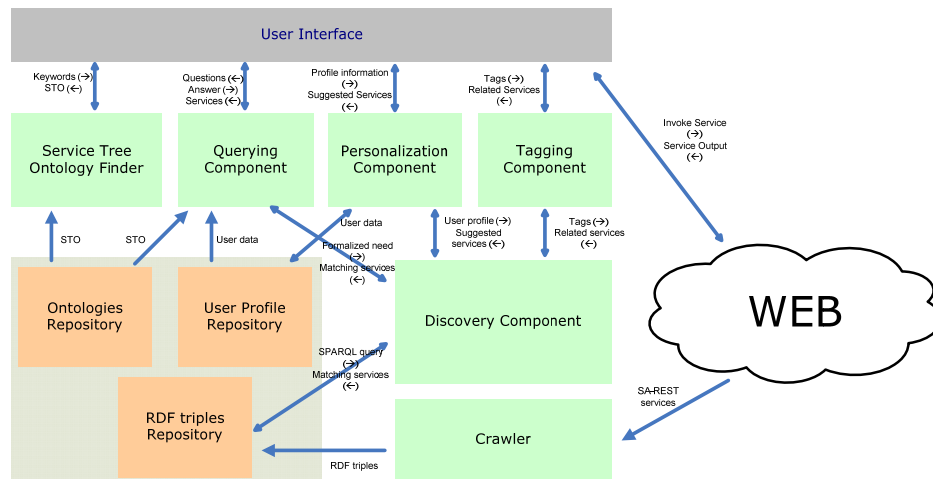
User Interface

Keywords (→)
STO (←)

Questions (←)
Answer (→)
Services (←)

Profile information (→)
Suggested Services (←)

Tags (→)
Related Services (←)

Invoke Service (→)
Service Output (←)

Service Tree Ontology Finder

Querying Component

Personalization Component

Tagging Component

STO

STO

User data

User data

Formalized need (→)
Matching services (←)

User profile (→)
Suggested services (←)

Tags (→)
Related services (←)

Ontologies Repository

User Profile Repository

Discovery Component

WEB

SPARQL query (→)
Matching services (←)

SA-REST services

RDF triples Repository

Crawler

RDF triples